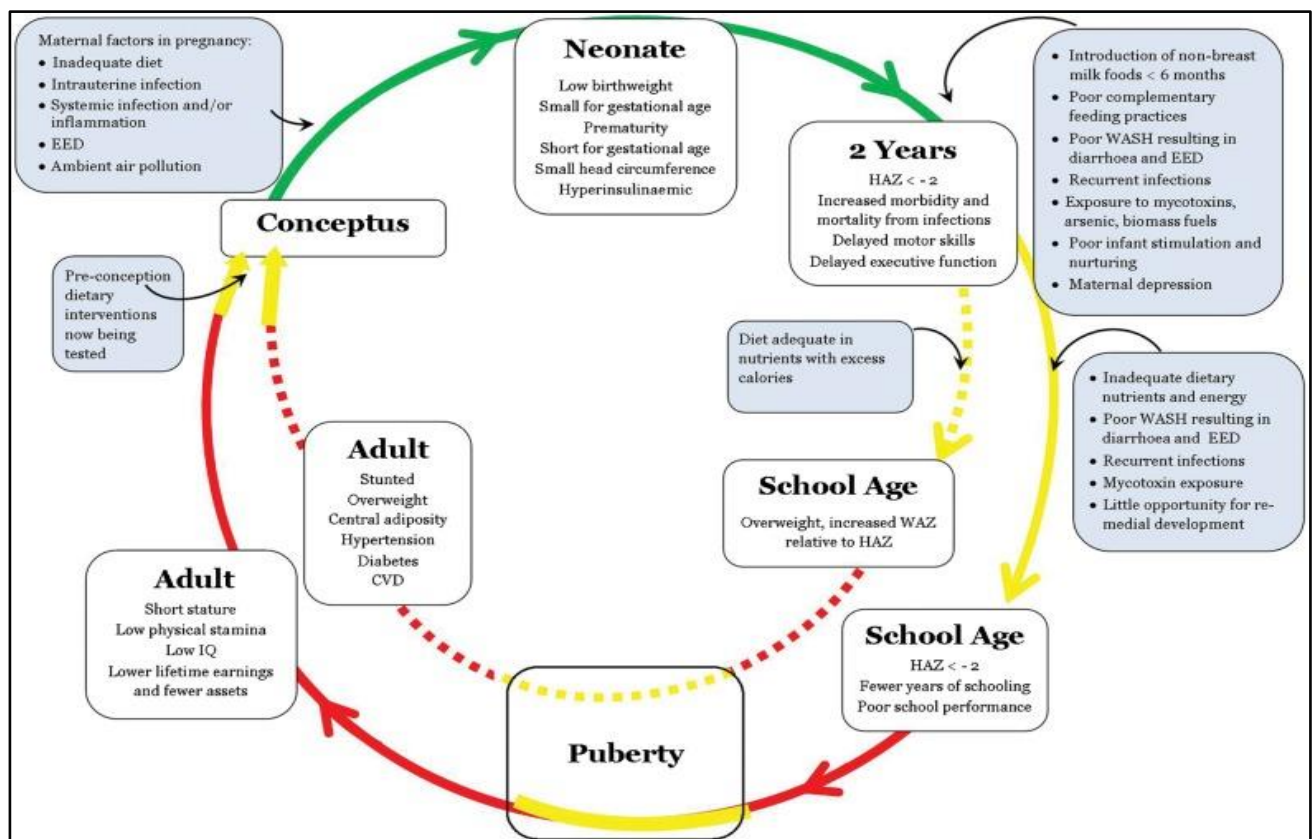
Maternal factors in pregnancy:
• Inadequate diet
• Intrauterine infection
• Systemic infection and/or inflammation
• EED
• Ambient air pollution

Neonate
Low birthweight
Small for gestational age
Prematurity
Short for gestational age
Small head circumference
Hyperinsulinaemic

• Introduction of non-breast milk foods < 6 months
• Poor complementary feeding practices
• Poor WASH resulting in diarrhoea and EED
• Recurrent infections
• Exposure to mycotoxins, arsenic, biomass fuels
• Poor infant stimulation and nurturing
• Maternal depression

2 Years
HAZ < - 2
Increased morbidity and mortality from infections
Delayed motor skills
Delayed executive function

Conceptus

Pre-conception dietary interventions now being tested

Diet adequate in nutrients with excess calories

• Inadequate dietary nutrients and energy
• Poor WASH resulting in diarrhoea and EED
• Recurrent infections
• Mycotoxin exposure
• Little opportunity for remedial development

Adult
Stunted
Overweight
Central adiposity
Hypertension
Diabetes
CVD

School Age
Overweight, increased WAZ relative to HAZ

Adult
Short stature
Low physical stamina
Low IQ
Lower lifetime earnings and fewer assets

School Age
HAZ < - 2
Fewer years of schooling
Poor school performance

Puberty